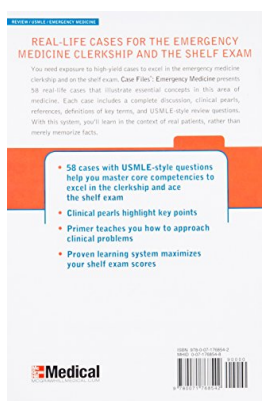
REVIEW | USMLE | EMERGENCY MEDICINE

REAL-LIFE CASES FOR THE EMERGENCY MEDICINE CLERKSHIP AND THE SHELF EXAM

You need exposure to high-yield cases to excel in the emergency medicine clerkship and on the shelf exam. Case Files®: Emergency Medicine presents 58 real-life cases that illustrate essential concepts in this area of medicine. Each case includes a complete discussion, clinical pearls, references, definitions of key terms, and USMLE-style review questions. With this system, you'll learn in the context of real patients, rather than merely memorize facts.

58 cases with USMLE-style questions help you master core competencies to excel in the clerkship and ace the shelf exam

Clinical pearls highlight key points

Primer teaches you how to approach clinical problems

Proven learning system maximizes your shelf exam scores

ISBN: 978-0-07-176854-2
MHID: 0-07-176854-8

Medical
MCGRAW-HILL MEDICAL.COM

9 780071 768542